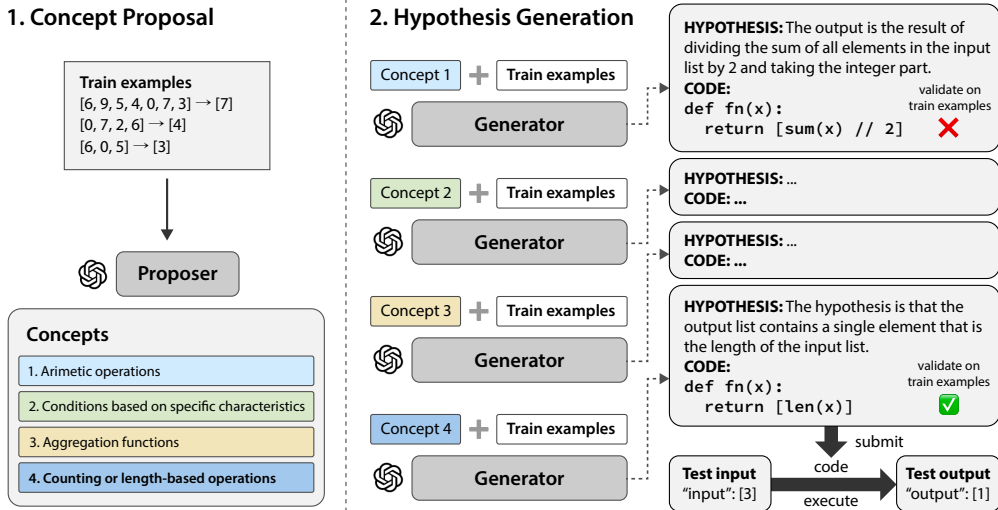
1. Concept Proposal

Train examples
[6, 9, 5, 4, 0, 7, 3] → [7]
[0, 7, 2, 6] → [4]
[6, 0, 5] → [3]

Proposer

Concepts
1. Arimetic operations
2. Conditions based on specific characteristics
3. Aggregation functions
4. Counting or length-based operations

2. Hypothesis Generation

Concept 1 + Train examples
Generator

HYPOTHESIS: The output is the result of dividing the sum of all elements in the input list by 2 and taking the integer part.
CODE:
def fn(x):
  return [sum(x) // 2]
validate on train examples
❌

Concept 2 + Train examples
Generator

HYPOTHESIS: ...
CODE: ...

HYPOTHESIS: ...
CODE: ...

Concept 3 + Train examples
Generator

HYPOTHESIS: The hypothesis is that the output list contains a single element that is the length of the input list.
CODE:
def fn(x):
  return [len(x)]
validate on train examples
✅

Concept 4 + Train examples
Generator

submit
code
Test input
"input": [3]
execute
Test output
"output": [1]